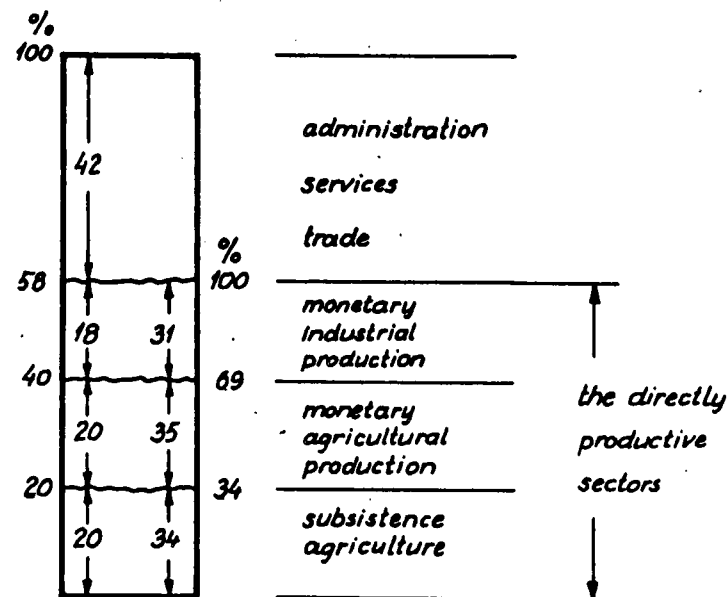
%
100

42

58

18

40

20

20

20

%
100

31

69

35

34

34

administration

services

trade

monetary industrial production

monetary agricultural production

subsistence agriculture

the directly productive sectors